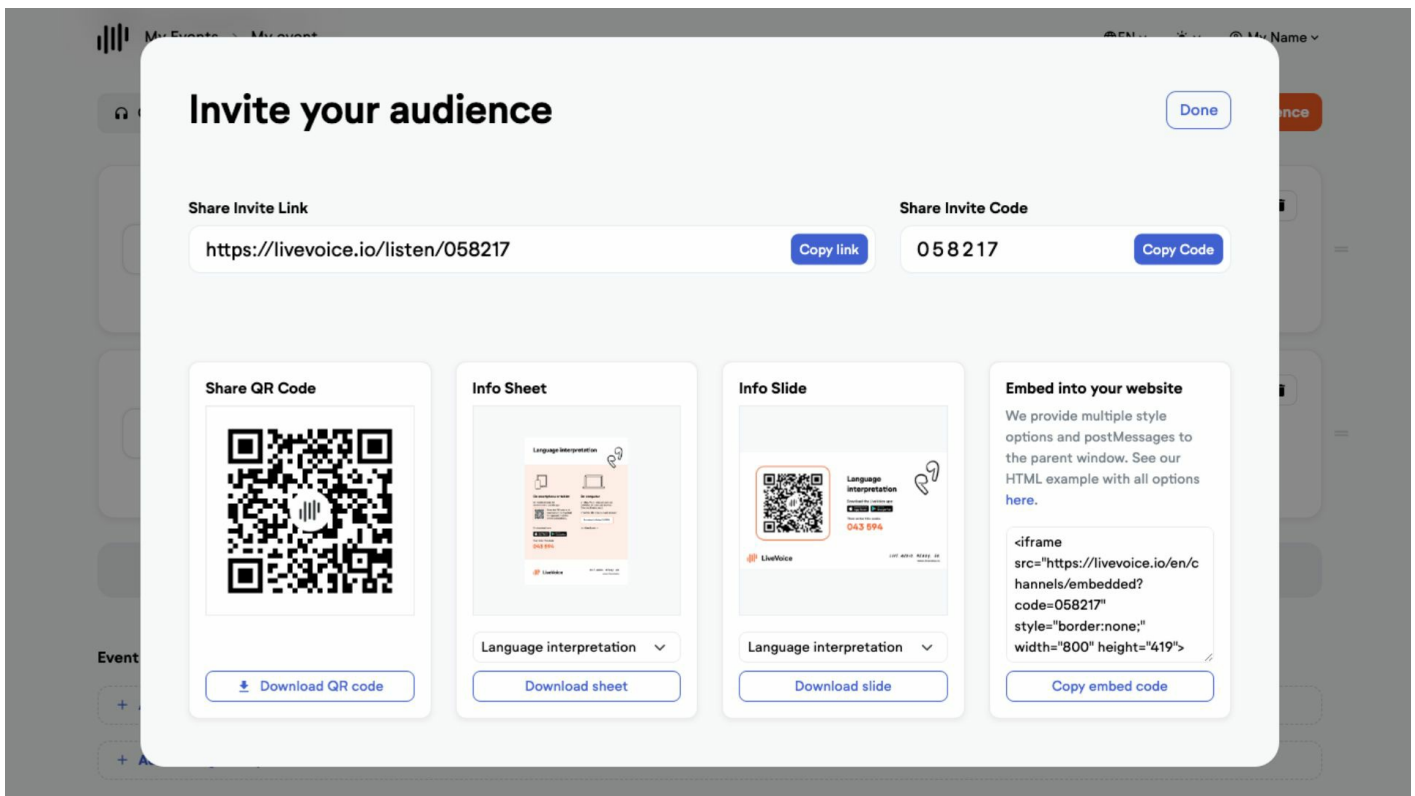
My Events > My event

EN

My Name

Invite your audience

Done

Share Invite Link

https://livevoice.io/listen/058217

Copy link

Share Invite Code

058217

Copy Code

Share QR Code

Download QR code

Info Sheet

Language interpretation

043 594

LiveVoice

Language interpretation

Download sheet

Info Slide

Language interpretation

043 594

LiveVoice

Language interpretation

Download slide

Embed into your website

We provide multiple style options and postMessages to the parent window. See our HTML example with all options here.

<iframe src="https://livevoice.io/en/channels/embedded?code=058217" style="border:none;" width="800" height="419">

Copy embed code

Event